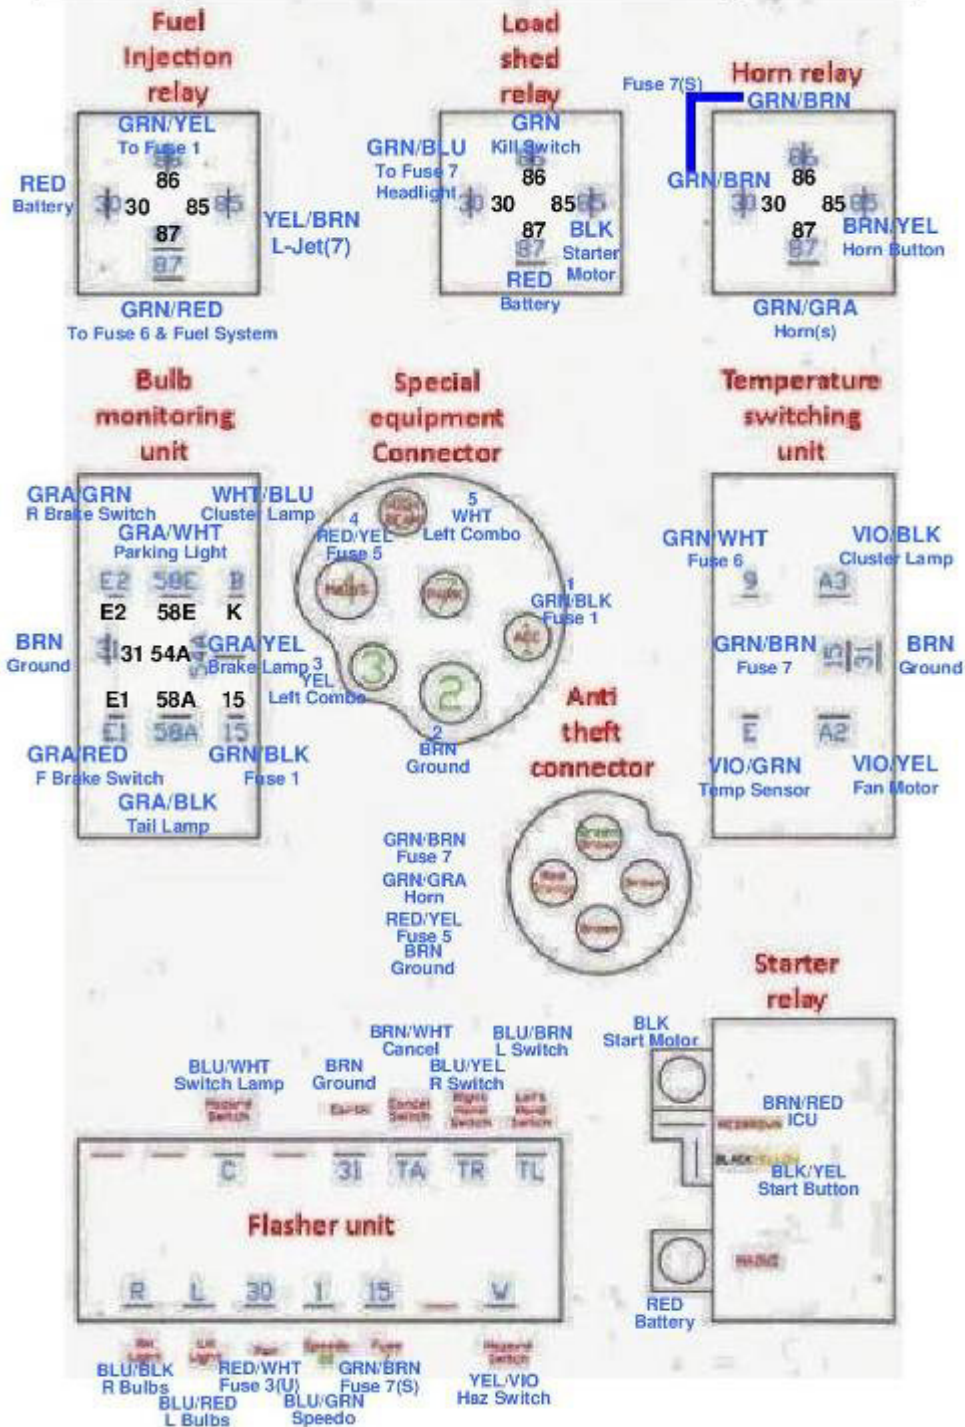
Fuel Injection relay

GRN/YEL
To Fuse 1
86
RED
Battery
30
30
85
85
YEL/BRN
L-Jet(7)
87
87
GRN/RED
To Fuse 6 & Fuel System

Load shed relay

GRN
Kill Switch
86
GRN/BLU
To Fuse 7
Headlight
30
30
85
85
BLK
Starter Motor
87
87
RED
Battery

Fuse 7(S)
Horn relay
GRN/BRN
86
GRN/BRN
86
30
30
85
85
BRN/YEL
Horn Button
87
87
GRN/GRA
Horn(s)

Bulb monitoring unit

GRA/GRN
R Brake Switch
WHT/BLU
Cluster Lamp
GRA/WHT
Parking Light
E2
58E
K
E2
58E
K
BRN
Ground
31
31
54A
54A
GRA/YEL
Brake Lamp
E1
58A
15
E1
58A
15
GRA/RED
F Brake Switch
GRN/BLK
Fuse 1
GRA/BLK
Tail Lamp

Special equipment Connector

4
RED/YEL
Fuse 5
5
WHT
Left Combo
1
GRN/BLK
Fuse 1
3
YEL
Left Combo
3
2
2
BRN
Ground

Anti theft connector

GRN/BRN
Fuse 7
GRN/GRA
Horn
RED/YEL
Fuse 5
BRN
Ground

Temperature switching unit

GRN/WHT
Fuse 6
VIO/BLK
Cluster Lamp
9
A3
GRN/BRN
Fuse 7
31
31
BRN
Ground
E
A2
VIO/GRN
Temp Sensor
VIO/YEL
Fan Motor

Starter relay

BLK
Start Motor
BRN/RED
ICU
BLK/YEL
Start Button
RED
Battery

BRN/WHT
Cancel
BLU/BRN
L Switch
BLU/WHT
Switch Lamp
BRN
Ground
BLU/YEL
R Switch
C
31
TA
TR
TL
Flasher unit
R
L
30
1
15
W
BLU/BLK
R Bulbs
RED/WHT
Fuse 3(U)
GRN/BRN
Fuse 7(S)
YEL/VIO
Haz Switch
BLU/RED
L Bulbs
BLU/GRN
Speedo